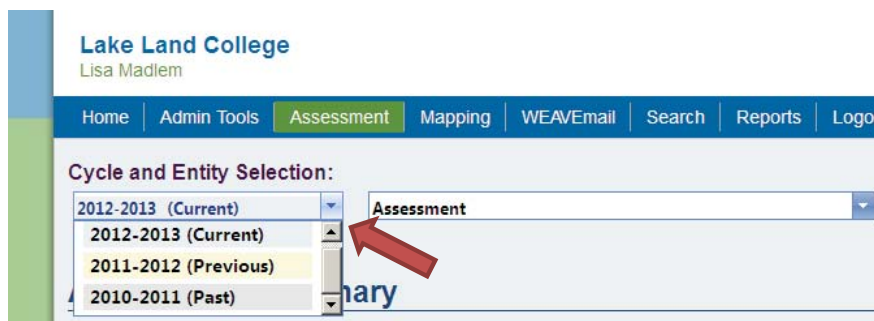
Lake Land College
Lisa Madlem

Home | Admin Tools | Assessment | Mapping | WEAVEmail | Search | Reports | Logo

Cycle and Entity Selection:

2012-2013 (Current)

Assessment

2012-2013 (Current)
2011-2012 (Previous)
2010-2011 (Past)

A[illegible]nary